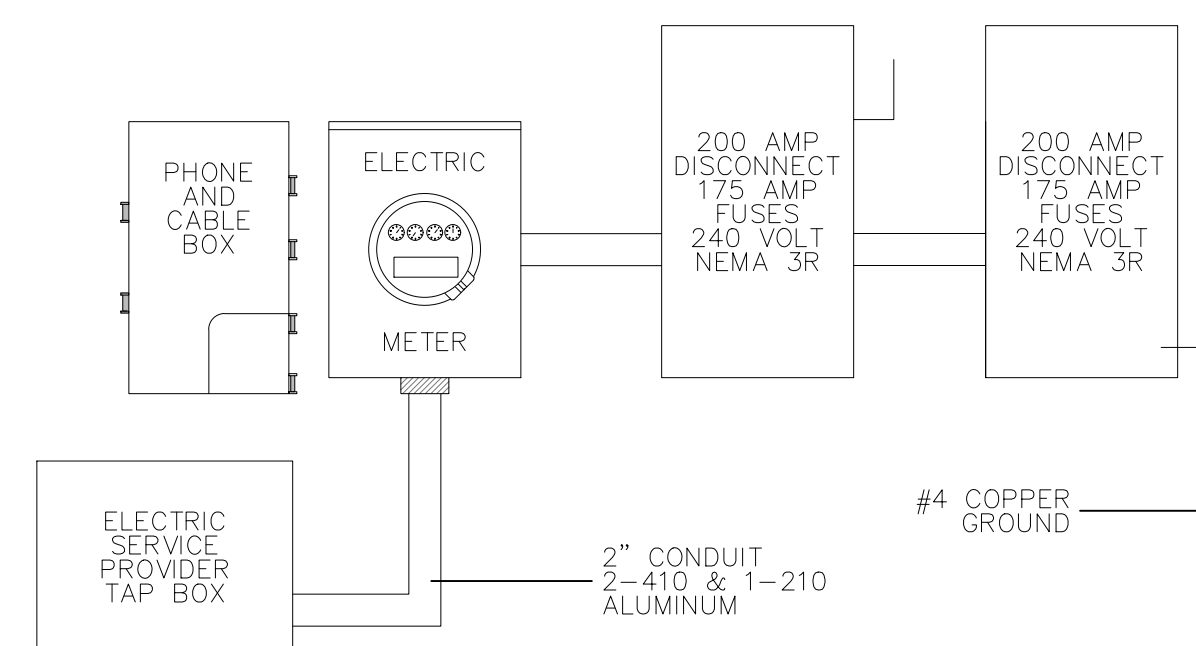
PHONE AND CABLE BOX

ELECTRIC

METER

200 AMP DISCONNECT 175 AMP FUSES 240 VOLT NEMA 3R

200 AMP DISCONNECT 175 AMP FUSES 240 VOLT NEMA 3R

ELECTRIC SERVICE PROVIDER TAP BOX

2" CONDUIT 2–410 & 1–210 ALUMINUM

#4 COPPER GROUND